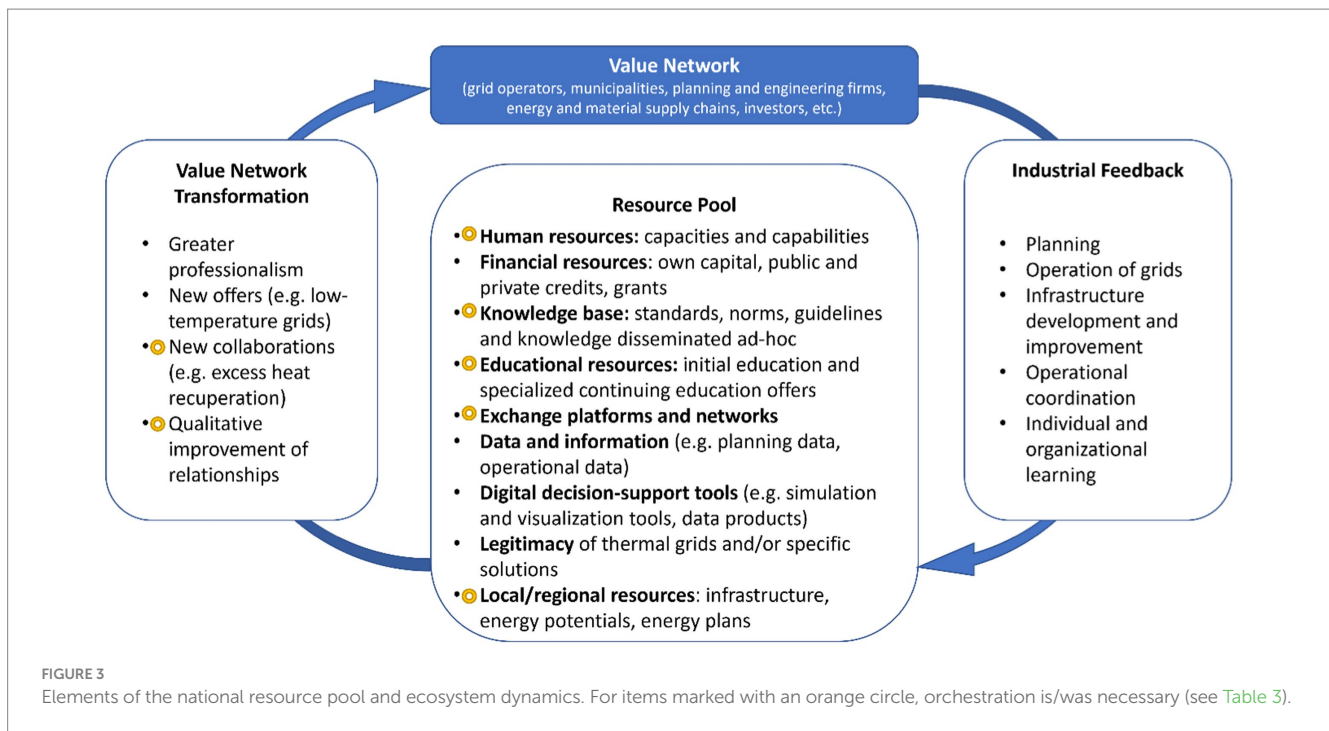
Value Network
(grid operators, municipalities, planning and engineering firms, energy and material supply chains, investors, etc.)

Value Network Transformation

- Greater professionalism
- New offers (e.g. low-temperature grids)
- New collaborations (e.g. excess heat recuperation)
- Qualitative improvement of relationships

Resource Pool

- **Human resources:** capacities and capabilities
- **Financial resources**: own capital, public and private credits, grants
- **Knowledge base:** standards, norms, guidelines and knowledge disseminated ad-hoc
- **Educational resources:** initial education and specialized continuing education offers
- **Exchange platforms and networks**
- **Data and information** (e.g. planning data, operational data)
- **Digital decision-support tools** (e.g. simulation and visualization tools, data products)
- **Legitimacy** of thermal grids and/or specific solutions
- **Local/regional resources**: infrastructure, energy potentials, energy plans

Industrial Feedback

- Planning
- Operation of grids
- Infrastructure development and improvement
- Operational coordination
- Individual and organizational learning

FIGURE 3
Elements of the national resource pool and ecosystem dynamics. For items marked with an orange circle, orchestration is/was necessary (see Table 3).